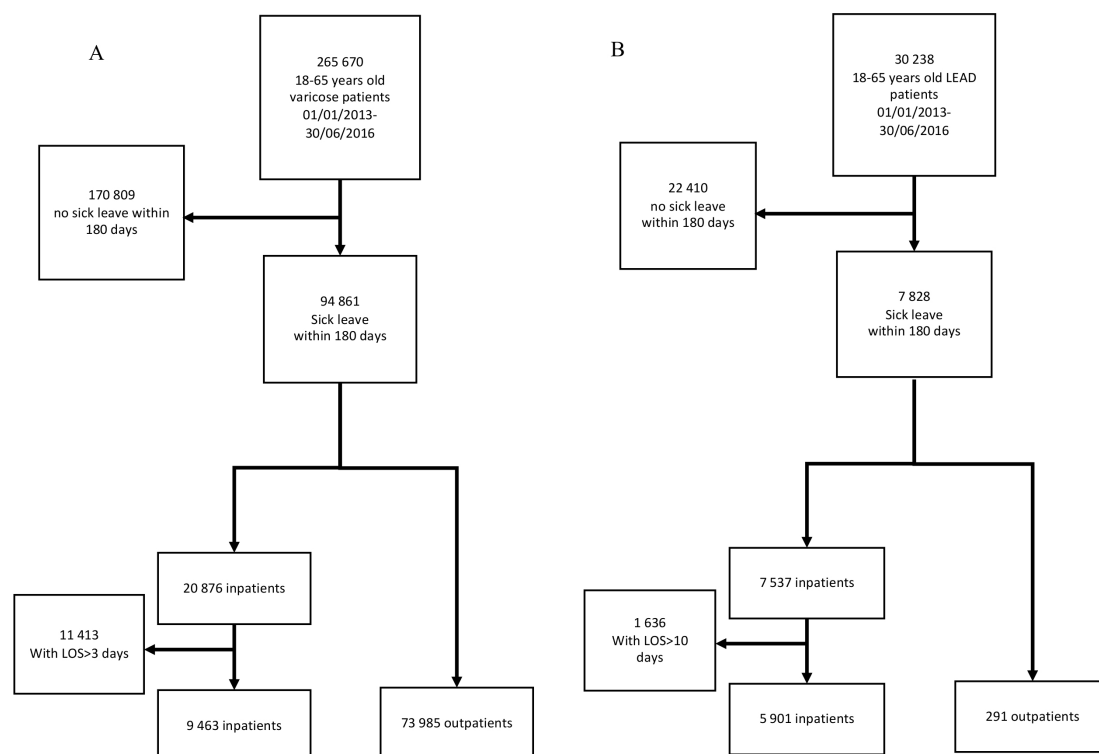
A

265 670
18-65 years old
varicose patients
01/01/2013-
30/06/2016

170 809
no sick leave within
180 days

94 861
Sick leave
within 180 days

20 876 inpatients

11 413
With LOS>3 days

9 463 inpatients

73 985 outpatients

B

30 238
18-65 years old LEAD
patients
01/01/2013-
30/06/2016

22 410
no sick leave
within 180 days

7 828
Sick leave
within 180 days

7 537 inpatients

1 636
With LOS>10
days

5 901 inpatients

291 outpatients